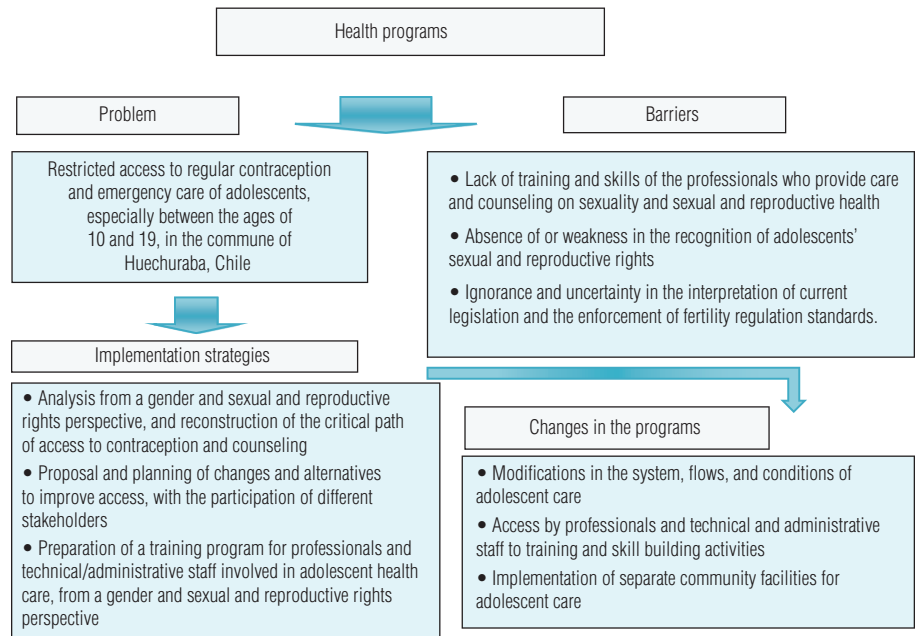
Health programs

Problem

Barriers

Restricted access to regular contraception and emergency care of adolescents, especially between the ages of 10 and 19, in the commune of Huechuraba, Chile

• Lack of training and skills of the professionals who provide care and counseling on sexuality and sexual and reproductive health

• Absence of or weakness in the recognition of adolescents' sexual and reproductive rights

• Ignorance and uncertainty in the interpretation of current legislation and the enforcement of fertility regulation standards.

Implementation strategies

• Analysis from a gender and sexual and reproductive rights perspective, and reconstruction of the critical path of access to contraception and counseling

• Proposal and planning of changes and alternatives to improve access, with the participation of different stakeholders

• Preparation of a training program for professionals and technical/administrative staff involved in adolescent health care, from a gender and sexual and reproductive rights perspective

Changes in the programs

• Modifications in the system, flows, and conditions of adolescent care

• Access by professionals and technical and administrative staff to training and skill building activities

• Implementation of separate community facilities for adolescent care